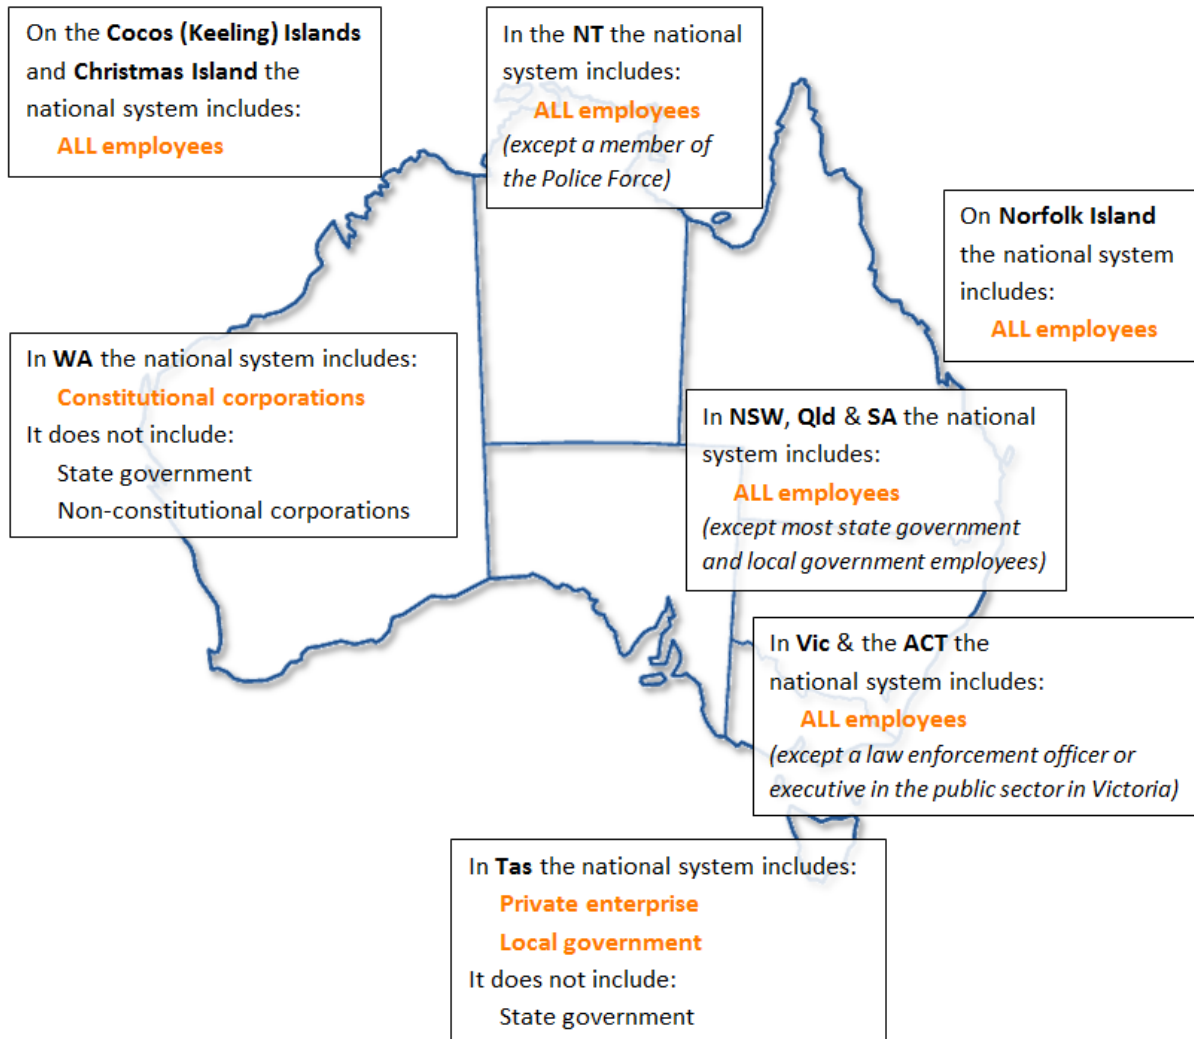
On the Cocos (Keeling) Islands and Christmas Island the national system includes:
ALL employees

In the NT the national system includes:
ALL employees
(except a member of the Police Force)

On Norfolk Island the national system includes:
ALL employees

In WA the national system includes:
Constitutional corporations
It does not include:
State government
Non-constitutional corporations

In NSW, Qld & SA the national system includes:
ALL employees
(except most state government and local government employees)

In Vic & the ACT the national system includes:
ALL employees
(except a law enforcement officer or executive in the public sector in Victoria)

In Tas the national system includes:
Private enterprise
Local government
It does not include:
State government